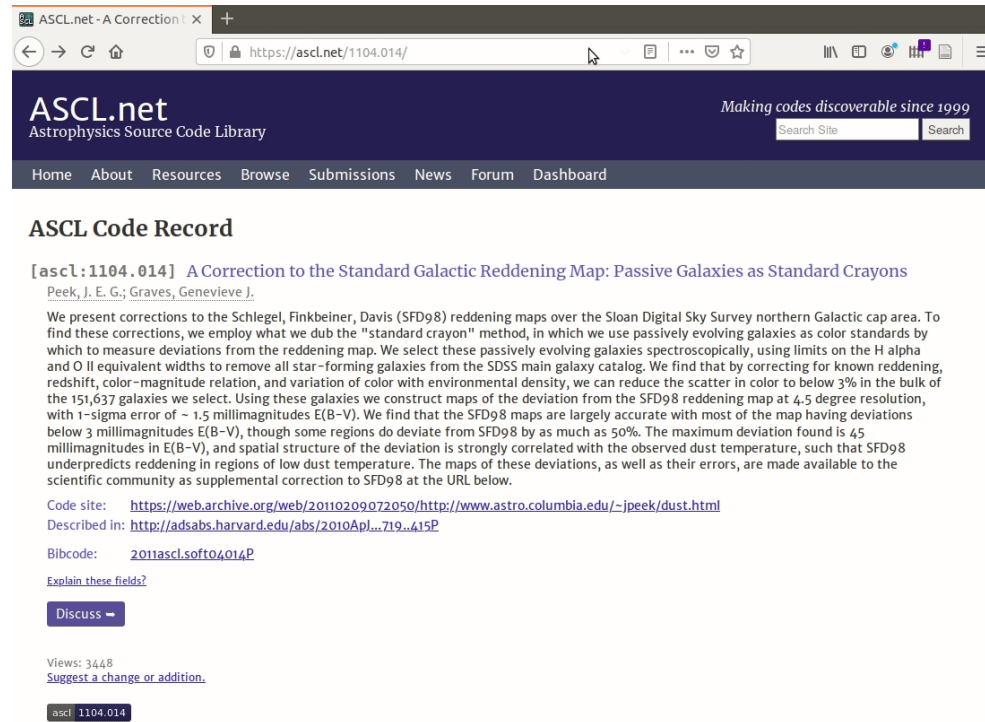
ASCL.net - A Correction t ×

https://ascl.net/1104.014/

ASCL.net
Astrophysics Source Code Library

Making codes discoverable since 1999

Search Site Search

Home About Resources Browse Submissions News Forum Dashboard

ASCL Code Record

[ascl:1104.014] A Correction to the Standard Galactic Reddening Map: Passive Galaxies as Standard Crayons

Peek, J. E. G.; Graves, Genevieve J.

We present corrections to the Schlegel, Finkbeiner, Davis (SFD98) reddening maps over the Sloan Digital Sky Survey northern Galactic cap area. To find these corrections, we employ what we dub the "standard crayon" method, in which we use passively evolving galaxies as color standards by which to measure deviations from the reddening map. We select these passively evolving galaxies spectroscopically, using limits on the H alpha and O II equivalent widths to remove all star-forming galaxies from the SDSS main galaxy catalog. We find that by correcting for known reddening, redshift, color-magnitude relation, and variation of color with environmental density, we can reduce the scatter in color to below 3% in the bulk of the 151,637 galaxies we select. Using these galaxies we construct maps of the deviation from the SFD98 reddening map at 4.5 degree resolution, with 1-sigma error of ~ 1.5 millimagnitudes E(B-V). We find that the SFD98 maps are largely accurate with most of the map having deviations below 3 millimagnitudes E(B-V), though some regions do deviate from SFD98 by as much as 50%. The maximum deviation found is 45 millimagnitudes in E(B-V), and spatial structure of the deviation is strongly correlated with the observed dust temperature, such that SFD98 underpredicts reddening in regions of low dust temperature. The maps of these deviations, as well as their errors, are made available to the scientific community as supplemental correction to SFD98 at the URL below.

Code site: https://web.archive.org/web/20110209072050/http://www.astro.columbia.edu/~jpeek/dust.html
Described in: http://adsabs.harvard.edu/abs/2010ApJ...719..415P

Bibcode: 2011ascl.soft04014P

Explain these fields?

Discuss ➡

Views: 3448
Suggest a change or addition.

ascl 1104.014